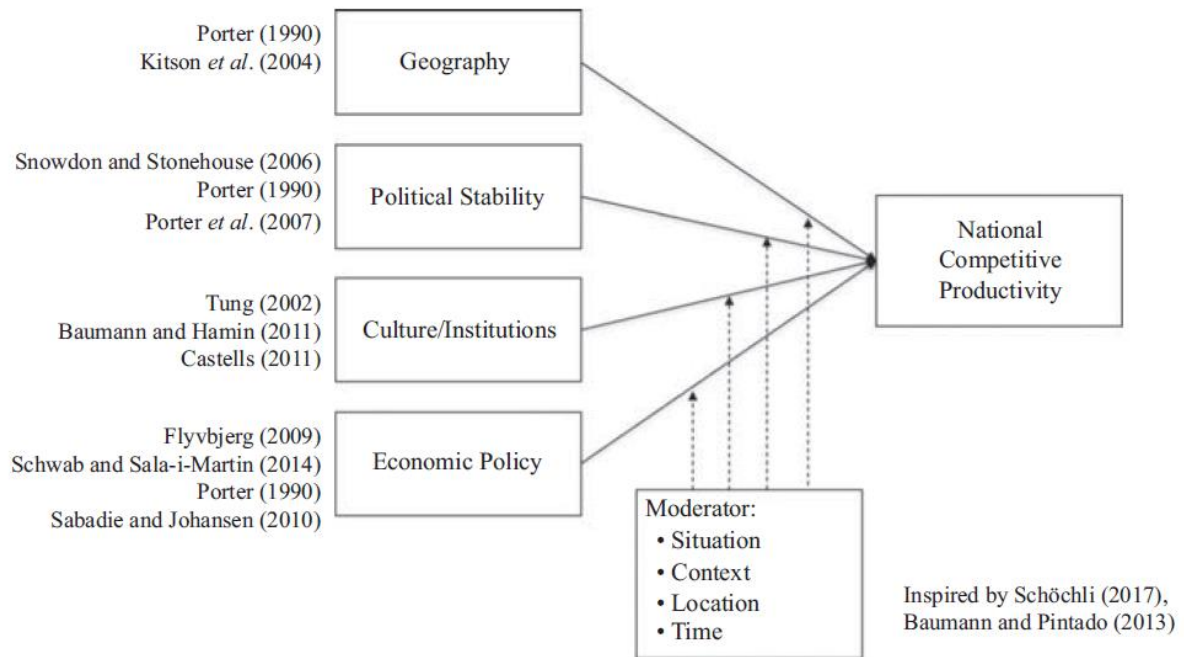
Porter (1990)
Kitson *et al*. (2004)

Geography

Snowdon and Stonehouse (2006)
Porter (1990)
Porter *et al*. (2007)

Political Stability

Tung (2002)
Baumann and Hamin (2011)
Castells (2011)

Culture/Institutions

Flyvbjerg (2009)
Schwab and Sala-i-Martin (2014)
Porter (1990)
Sabadie and Johansen (2010)

Economic Policy

National Competitive Productivity

Moderator:
• Situation
• Context
• Location
• Time

Inspired by Schöchli (2017), Baumann and Pintado (2013)